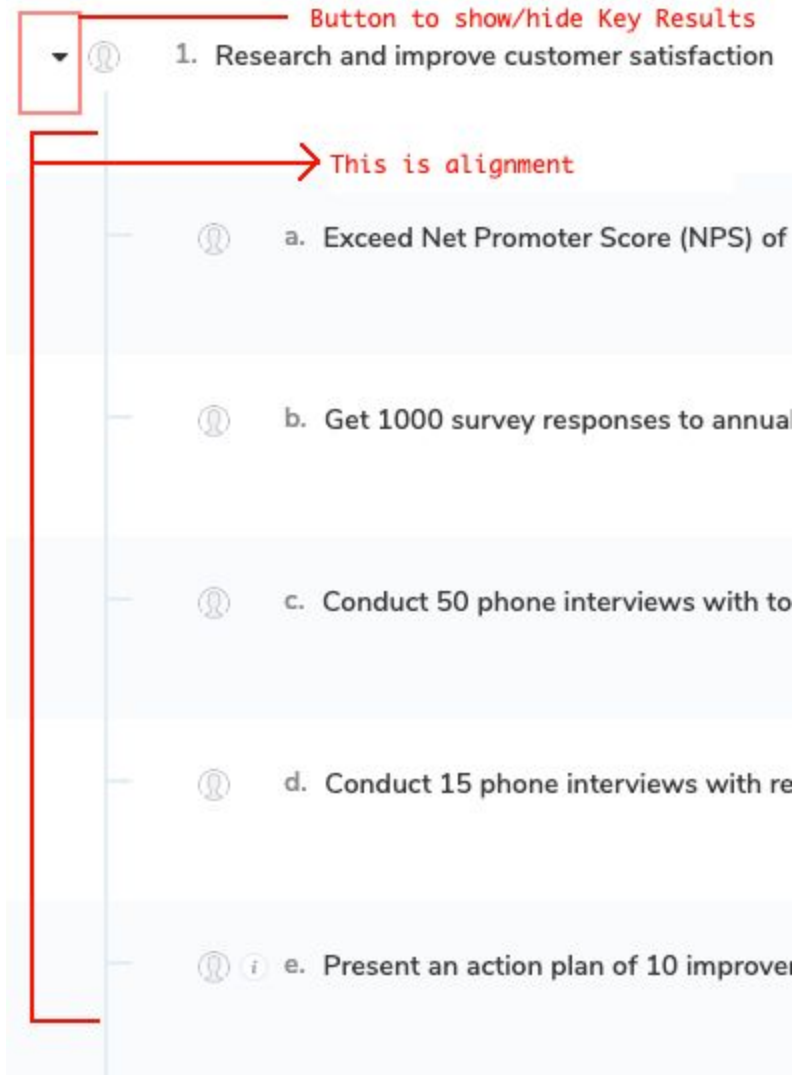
Button to show/hide Key Results

1. Research and improve customer satisfaction

This is alignment

a. Exceed Net Promoter Score (NPS) of

b. Get 1000 survey responses to annual

c. Conduct 50 phone interviews with to

d. Conduct 15 phone interviews with re

i e. Present an action plan of 10 improve